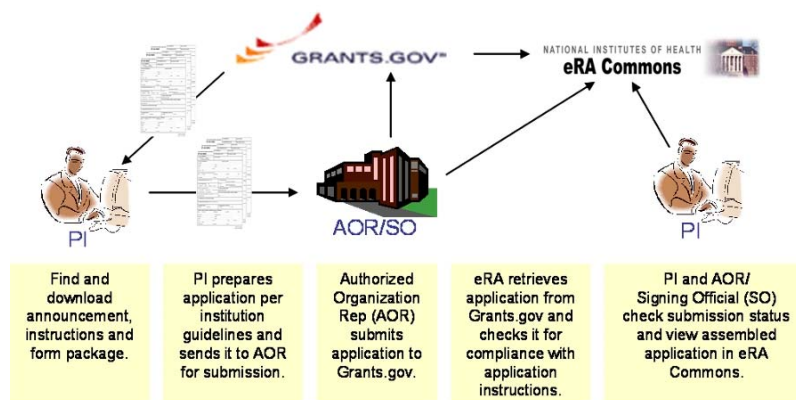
GRANTS.GOV™

NATIONAL INSTITUTES OF HEALTH
eRA Commons

PI

AOR/SO

PI

Find and download announcement, instructions and form package.

PI prepares application per institution guidelines and sends it to AOR for submission.

Authorized Organization Rep (AOR) submits application to Grants.gov.

eRA retrieves application from Grants.gov and checks it for compliance with application instructions.

PI and AOR/ Signing Official (SO) check submission status and view assembled application in eRA Commons.